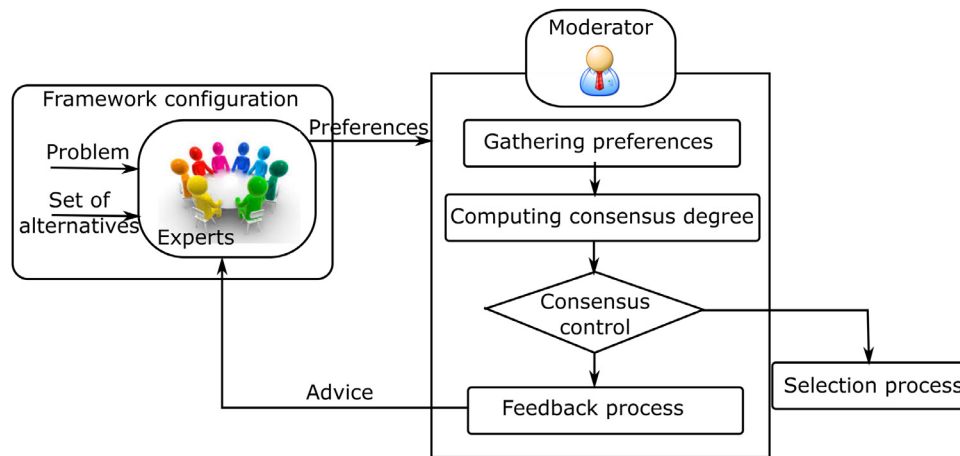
Moderator

Framework configuration

Problem

Set of alternatives

Experts

Preferences

Gathering preferences

Computing consensus degree

Consensus control

Advice

Feedback process

Selection process